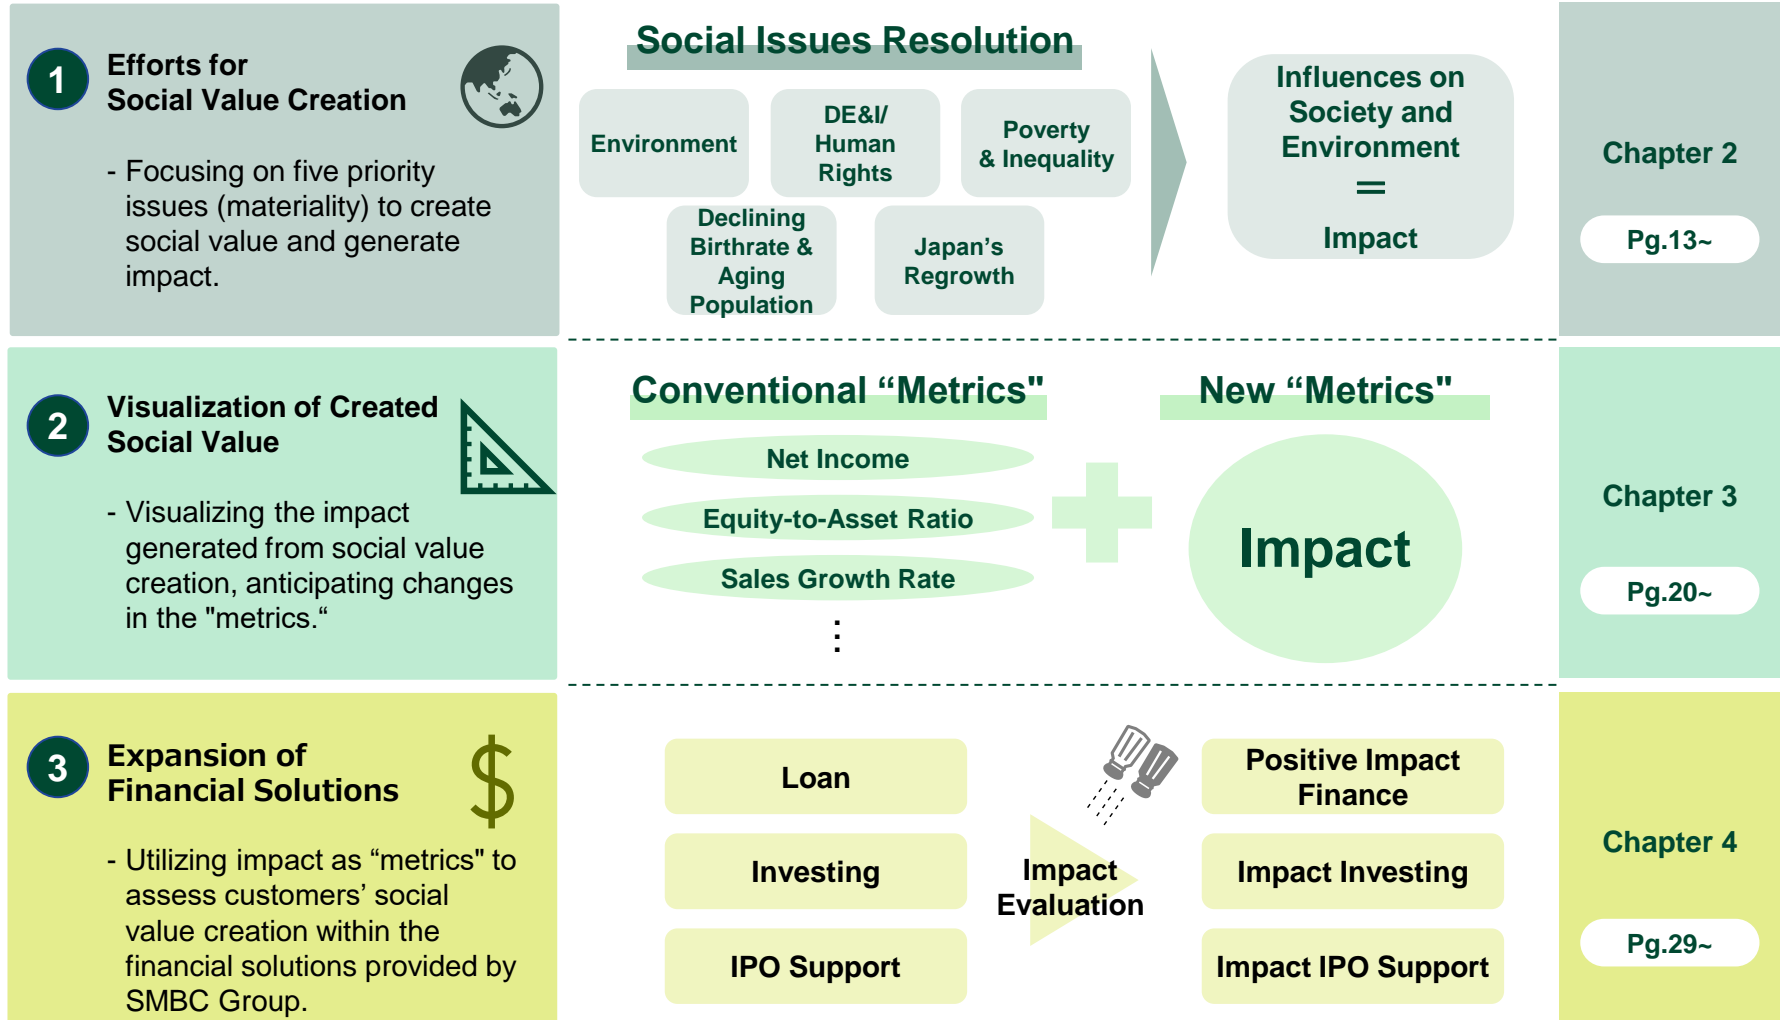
1 Efforts for Social Value Creation

- Focusing on five priority issues (materiality) to create social value and generate impact.

Social Issues Resolution

Environment

DE&I/ Human Rights

Poverty & Inequality

Declining Birthrate & Aging Population

Japan’s Regrowth

Influences on Society and Environment = Impact

Chapter 2

Pg.13~

2 Visualization of Created Social Value

- Visualizing the impact generated from social value creation, anticipating changes in the "metrics.“

Conventional “Metrics"

Net Income

Equity-to-Asset Ratio

Sales Growth Rate

⋮

New “Metrics"

Impact

Chapter 3

Pg.20~

3 Expansion of Financial Solutions

- Utilizing impact as “metrics" to assess customers’ social value creation within the financial solutions provided by SMBC Group.

Loan

Investing

IPO Support

Impact Evaluation

Positive Impact Finance

Impact Investing

Impact IPO Support

Chapter 4

Pg.29~